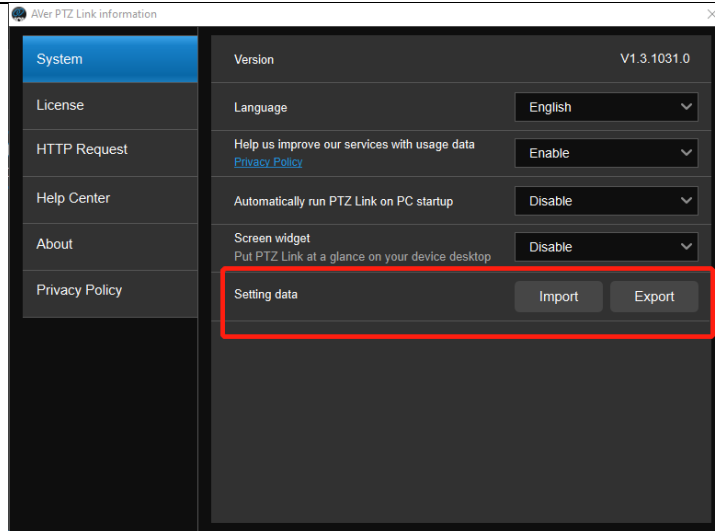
AVer PTZ Link information

System
License
HTTP Request
Help Center
About
Privacy Policy

Version V1.3.1031.0

Language English

Help us improve our services with usage data
Privacy Policy
Enable

Automatically run PTZ Link on PC startup Disable

Screen widget
Put PTZ Link at a glance on your device desktop
Disable

Setting data Import Export